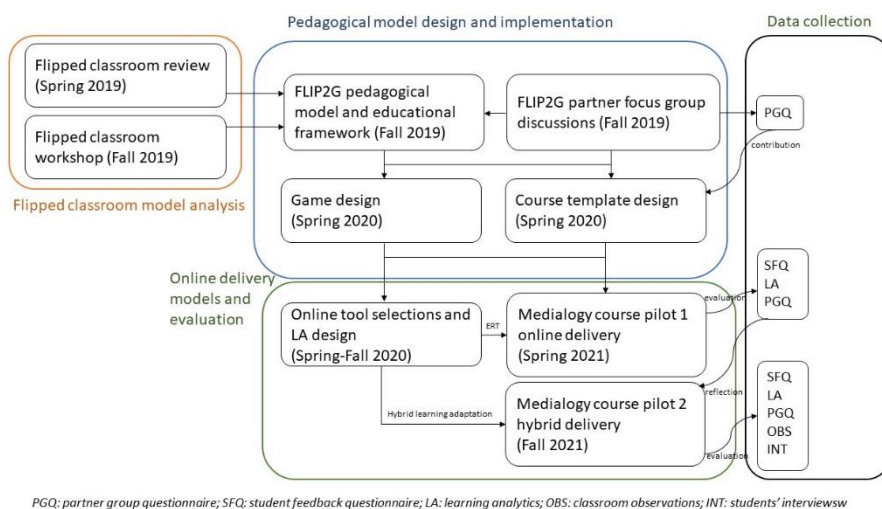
Pedagogical model design and implementation

Data collection

Flipped classroom review (Spring 2019)

Flipped classroom workshop (Fall 2019)

Flipped classroom model analysis

FLIP2G pedagogical model and educational framework (Fall 2019)

FLIP2G partner focus group discussions (Fall 2019)

PGQ

contribution

Game design (Spring 2020)

Course template design (Spring 2020)

Online delivery models and evaluation

Online tool selections and LA design (Spring-Fall 2020)

ERT

Medialogy course pilot 1 online delivery (Spring 2021)

evaluation

SFQ
LA
PGQ

reflection

Hybrid learning adaptation

Medialogy course pilot 2 hybrid delivery (Fall 2021)

evaluation

SFQ
LA
PGQ
OBS
INT

PGQ: partner group questionnaire; SFQ: student feedback questionnaire; LA: learning analytics; OBS: classroom observations; INT: students' interviewsw